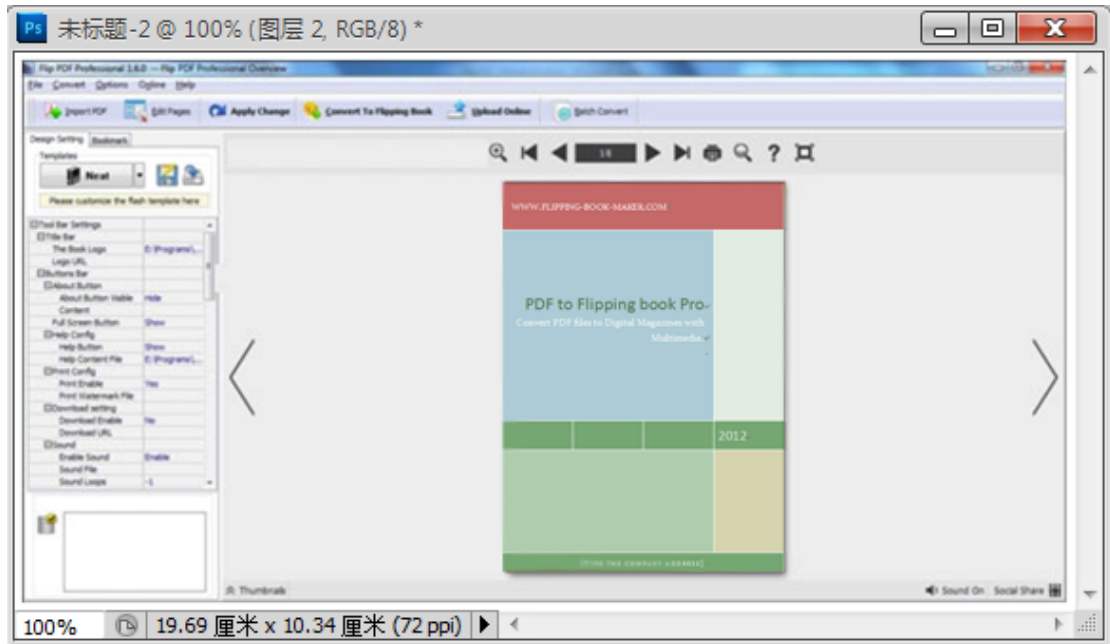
Ps 未标题-2 @ 100% (图层 2, RGB/8) *

Flip PDF Professional 1.6.0 — Flip PDF Professional Overview

File Convert Options Online Help

Import PDF Edit Pages Apply Change Convert To Flipping Book Upload Online Batch Convert

Design Setting Bookmark

Templates

Neat

Please customize the flash template here

| | |
|---|---|
| ⊟Tool Bar Settings | |
| ⊟Title Bar | |
| The Book Logo | E:\Programs\... |
| Logo URL | |
| ⊟Buttons Bar | |
| ⊟About Button | |
| About Button Visible | Hide |
| Content | |
| Full Screen Button | Show |
| ⊟Help Config | |
| Help Button | Show |
| Help Content File | E:\Programs\... |
| ⊟Print Config | |
| Print Enable | Yes |
| Print Watermark File | |
| ⊟Download setting | |
| Download Enable | No |
| Download URL | |
| ⊟Sound | |
| Enable Sound | Enable |
| Sound File | |
| Sound Loops | -1 |

18

WWW.FLIPPING-BOOK-MAKER.COM

PDF to Flipping book Pro

Convert PDF files to Digital Magazines with Multimedia

2012

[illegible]

Thumbnails

Sound On Social Share

100% 19.69 厘米 x 10.34 厘米 (72 ppi)